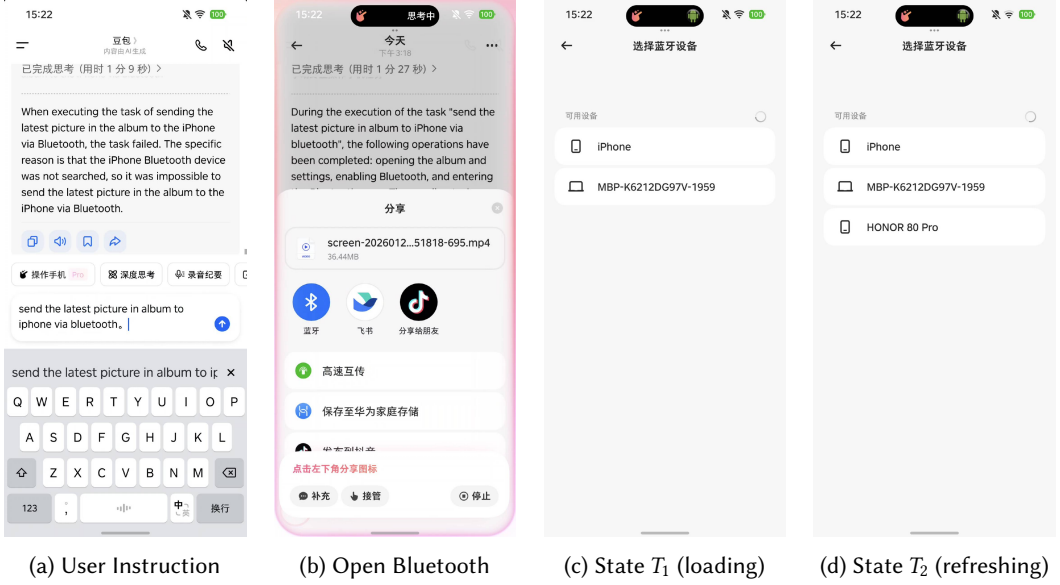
15:22

豆包 >
内容由AI生成

已完成思考（用时 1 分 9 秒）>

When executing the task of sending the latest picture in the album to the iPhone via Bluetooth, the task failed. The specific reason is that the iPhone Bluetooth device was not searched, so it was impossible to send the latest picture in the album to the iPhone via Bluetooth.

操作手机 Pro
深度思考
录音纪要

send the latest picture in album to iphone via bluetooth。

send the latest picture in album to ip ×

Q W E R T Y U I O P
A S D F G H J K L
Z X C V B N M
123 , ; 中 英 换行

15:22 思考中

今天
下午 3:18

已完成思考（用时 1 分 27 秒）>

During the execution of the task "send the latest picture in album to iPhone via bluetooth", the following operations have been completed: opening the album and settings, enabling Bluetooth, and entering

分享

screen-2026012...51818-695.mp4
36.44MB

蓝牙
飞书
分享给朋友

高速互传
保存至华为家庭存储
发布到抖音

点击左下角分享图标

补充
接管
停止

15:22

选择蓝牙设备

可用设备

iPhone

MBP-K6212DG97V-1959

15:22

选择蓝牙设备

可用设备

iPhone

MBP-K6212DG97V-1959

HONOR 80 Pro

(a) User Instruction
(b) Open Bluetooth
(c) State $T_1$ (loading)
(d) State $T_2$ (refreshing)